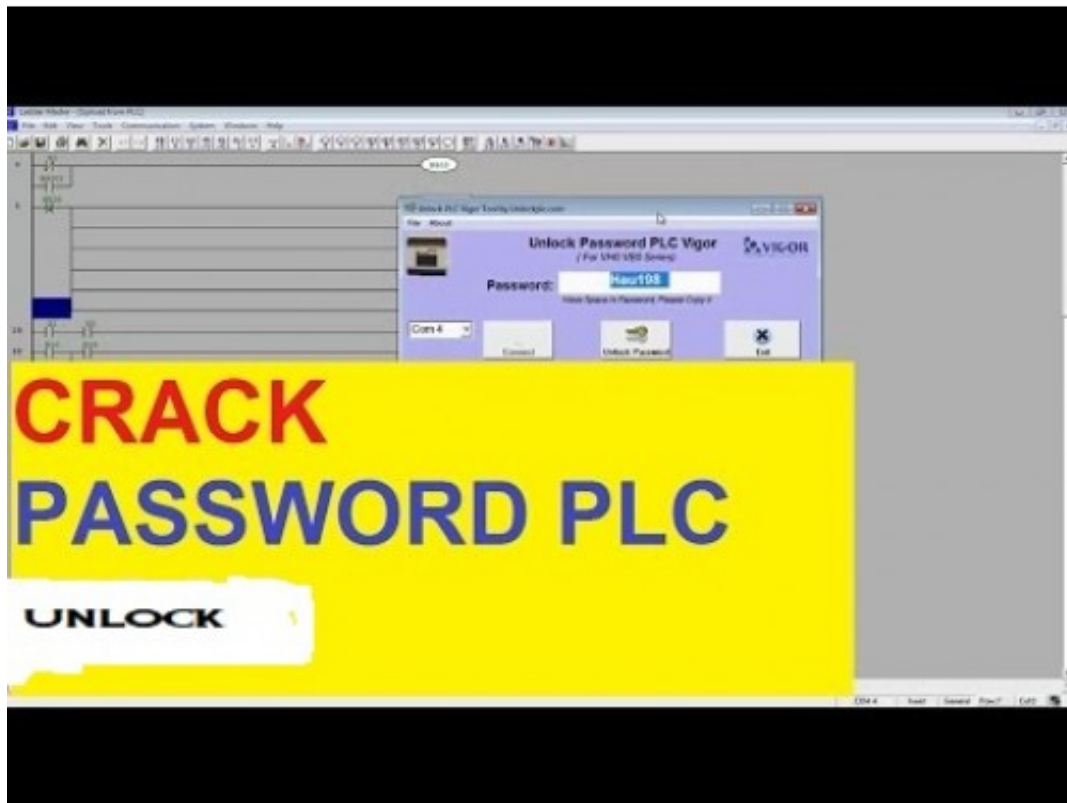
Ladder Master - [Upload from PLC]
File Edit View Tools Communication System Windows Help

Unlock PLC Vigor Tool by Unlockplc.com
File About
Unlock Password PLC Vigor
( For VH/ VB Series)
VIGOR
Password: Hau198
Have Space In Password, Please Copy it
Com 4
Connect
Unlock Password
Exit

CRACK
PASSWORD PLC
UNLOCK